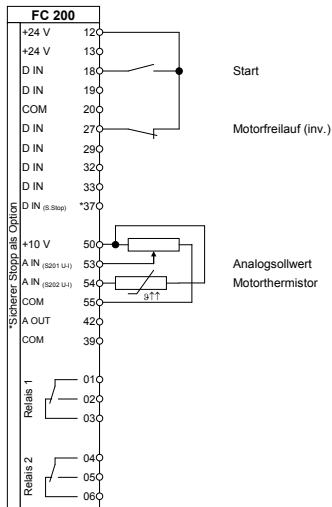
FC 200

+24 V 12
+24 V 13
D IN 18
D IN 19
COM 20
D IN 27
D IN 29
D IN 32
D IN 33
D IN (S.Stop) *37
+10 V 50
A IN (S201 U-I) 53
A IN (S202 U-I) 54
COM 55
A OUT 42
COM 39

*Sicherer Stopp als Option

Relais 1
01
02
03

Relais 2
04
05
06

Start

Motorfreilauf (inv.)

Analogsollwert

Motorthermistor

ϑ↑↑